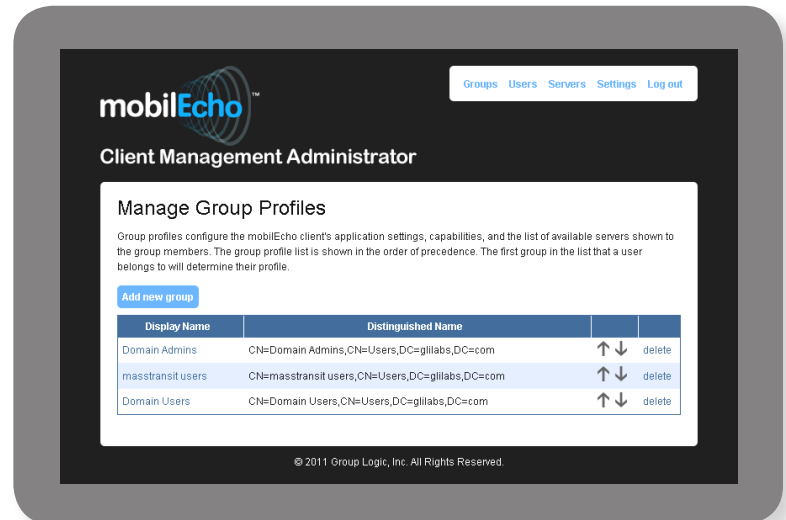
Groups Users Servers Settings Log out

mobilEcho™

Client Management Administrator

Manage Group Profiles

Group profiles configure the mobilEcho client's application settings, capabilities, and the list of available servers shown to the group members. The group profile list is shown in the order of precedence. The first group in the list that a user belongs to will determine their profile.

Add new group

| Display Name | Distinguished Name | | |
|---|---|---|---|
| Domain Admins | CN=Domain Admins,CN=Users,DC=glilabs,DC=com | ↑↓ | delete |
| masstransit users | CN=masstransit users,CN=Users,DC=glilabs,DC=com | ↑↓ | delete |
| Domain Users | CN=Domain Users,CN=Users,DC=glilabs,DC=com | ↑↓ | delete |

© 2011 Group Logic, Inc. All Rights Reserved.